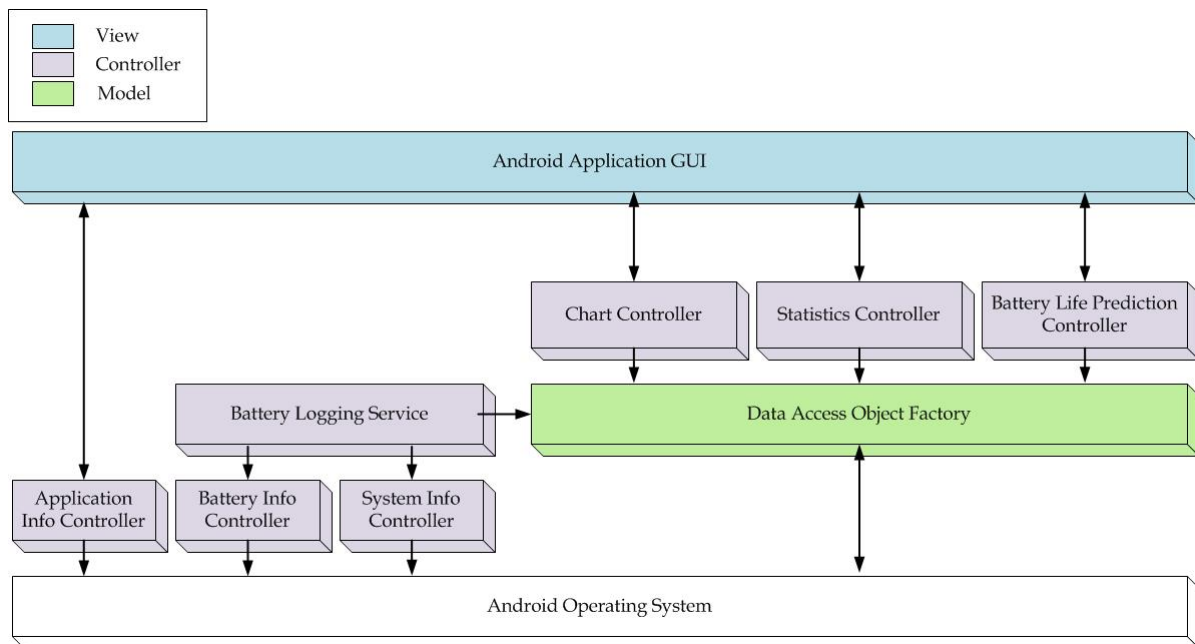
View
Controller
Model

Android Application GUI

Chart Controller

Statistics Controller

Battery Life Prediction Controller

Battery Logging Service

Data Access Object Factory

Application Info Controller

Battery Info Controller

System Info Controller

Android Operating System